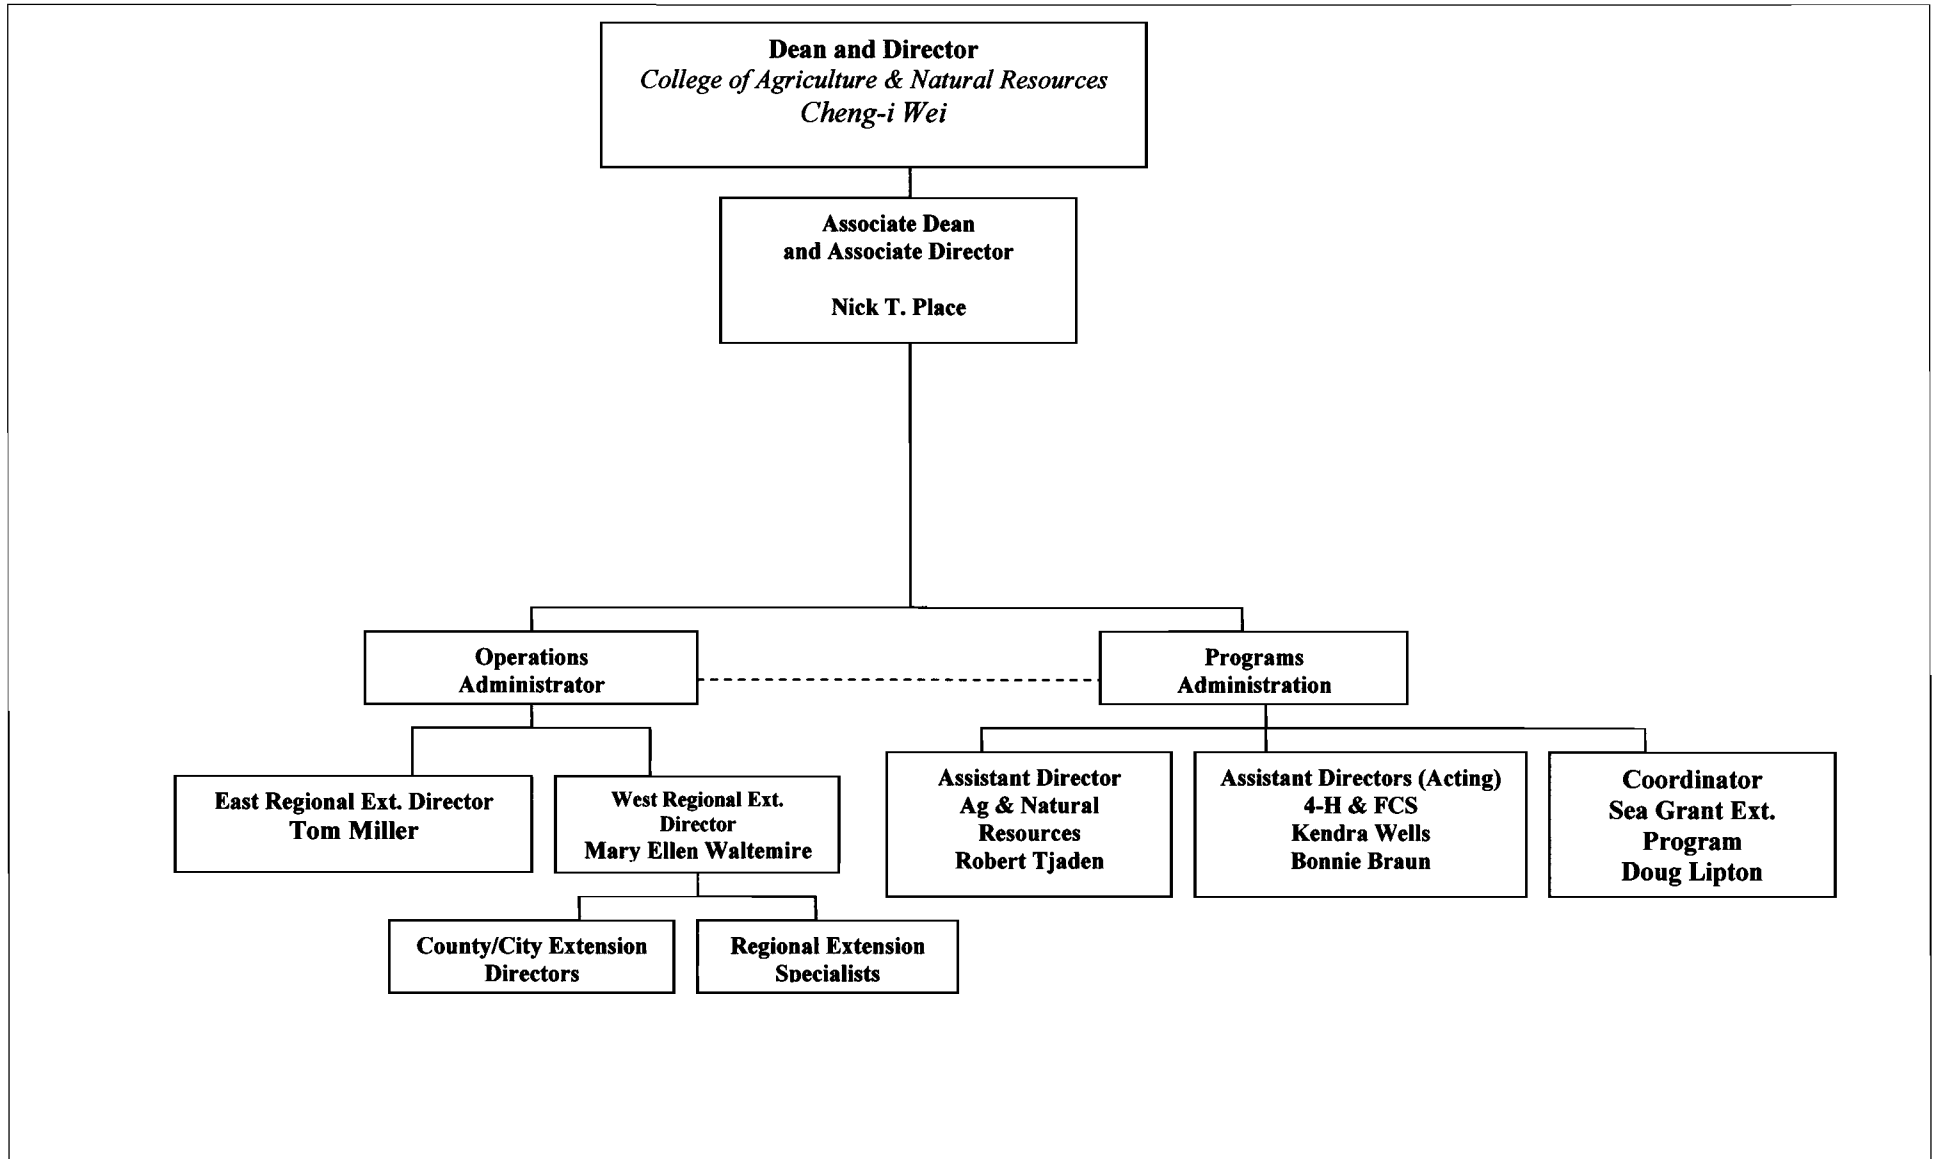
Dean and Director
College of Agriculture & Natural Resources
Cheng-i Wei

Associate Dean
and Associate Director

Nick T. Place

Operations
Administrator

Programs
Administration

East Regional Ext. Director
Tom Miller

West Regional Ext.
Director
Mary Ellen Waltemire

County/City Extension
Directors

Regional Extension
Specialists

Assistant Director
Ag & Natural
Resources
Robert Tjaden

Assistant Directors (Acting)
4-H & FCS
Kendra Wells
Bonnie Braun

Coordinator
Sea Grant Ext.
Program
Doug Lipton